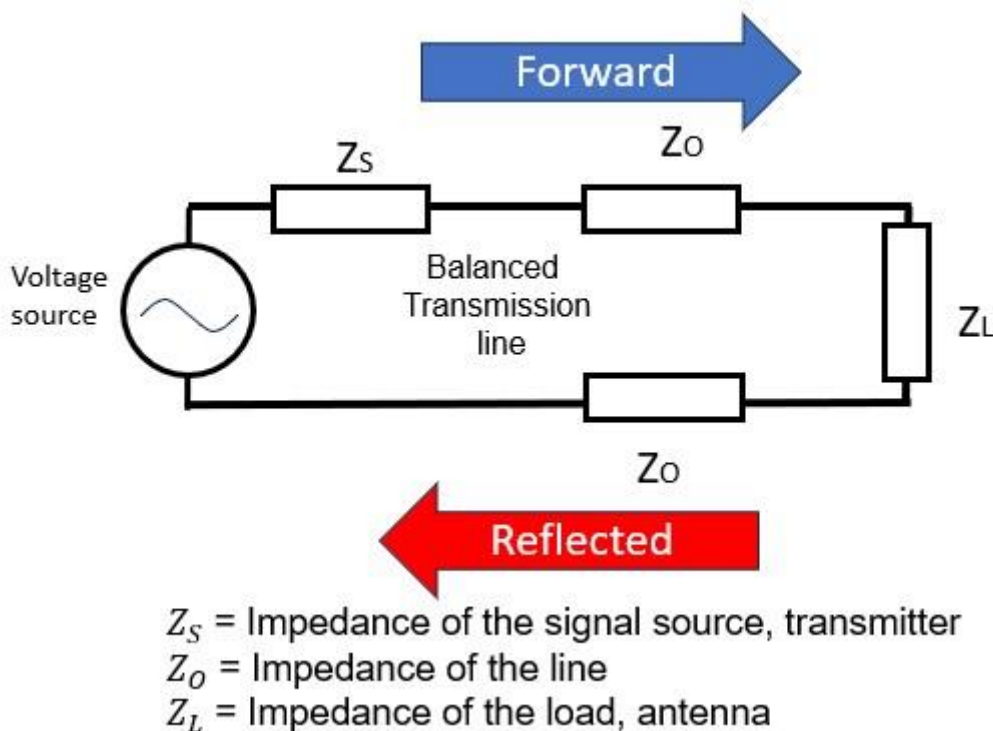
Forward

ZS

ZO

Voltage source

Balanced Transmission line

ZL

ZO

Reflected

$Z_S$ = Impedance of the signal source, transmitter
$Z_O$ = Impedance of the line
$Z_L$ = Impedance of the load, antenna